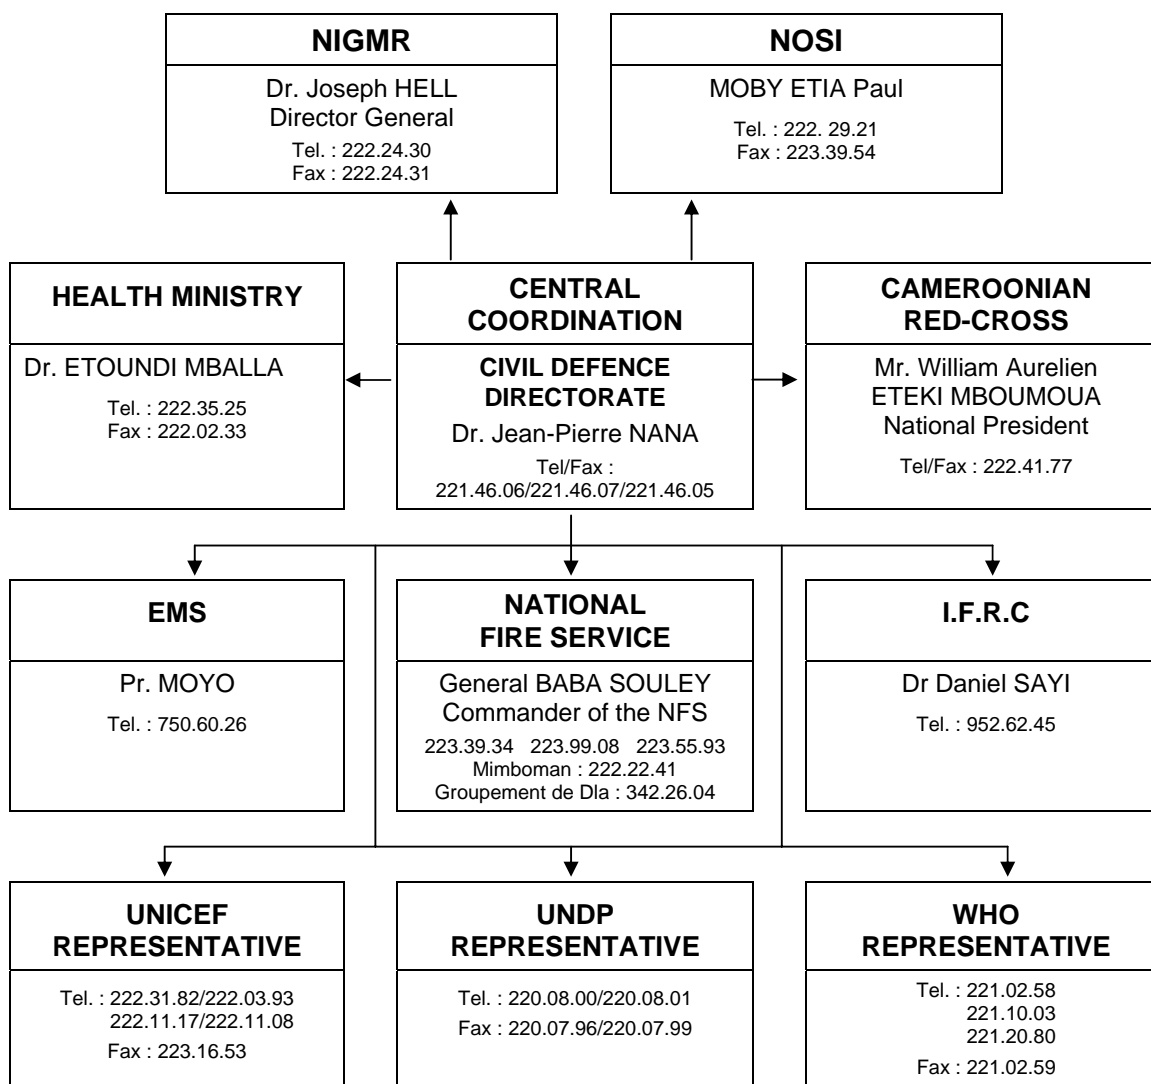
NIGMR

Dr. Joseph HELL
Director General
Tel. : 222.24.30
Fax : 222.24.31

NOSI

MOBY ETIA Paul
Tel. : 222. 29.21
Fax : 223.39.54

HEALTH MINISTRY

Dr. ETOUNDI MBALLA
Tel. : 222.35.25
Fax : 222.02.33

CENTRAL COORDINATION

CIVIL DEFENCE DIRECTORATE
Dr. Jean-Pierre NANA
Tel/Fax :
221.46.06/221.46.07/221.46.05

CAMEROONIAN RED-CROSS

Mr. William Aurelien
ETEKI MBOUMOUA
National President
Tel/Fax : 222.41.77

EMS

Pr. MOYO
Tel. : 750.60.26

NATIONAL FIRE SERVICE

General BABA SOULEY
Commander of the NFS
223.39.34 223.99.08 223.55.93
Mimboman : 222.22.41
Groupement de Dla : 342.26.04

I.F.R.C

Dr Daniel SAYI
Tel. : 952.62.45

UNICEF REPRESENTATIVE

Tel. : 222.31.82/222.03.93
222.11.17/222.11.08
Fax : 223.16.53

UNDP REPRESENTATIVE

Tel. : 220.08.00/220.08.01
Fax : 220.07.96/220.07.99

WHO REPRESENTATIVE

Tel. : 221.02.58
221.10.03
221.20.80
Fax : 221.02.59